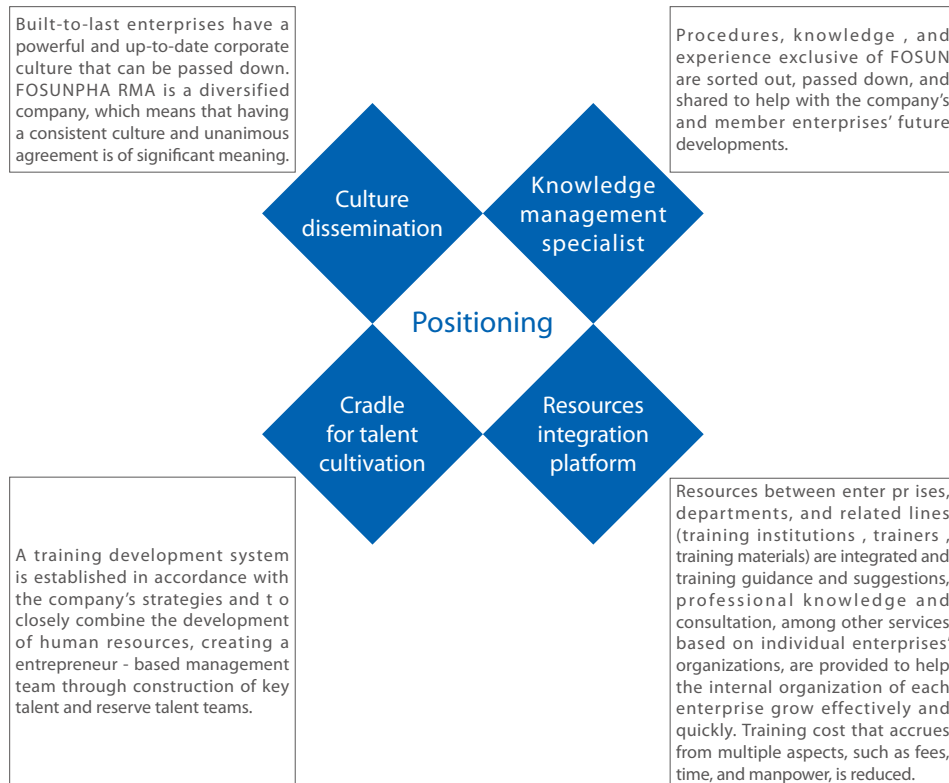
Built-to-last enterprises have a powerful and up-to-date corporate culture that can be passed down. FOSUNPHA RMA is a diversified company, which means that having a consistent culture and unanimous agreement is of significant meaning.

Procedures, knowledge , and experience exclusive of FOSUN are sorted out, passed down, and shared to help with the company's and member enterprises' future developments.

Culture dissemination

Knowledge management specialist

Positioning

Cradle for talent cultivation

Resources integration platform

A training development system is established in accordance with the company's strategies and t o closely combine the development of human resources, creating a entrepreneur - based management team through construction of key talent and reserve talent teams.

Resources between enter pr ises, departments, and related lines (training institutions , trainers , training materials) are integrated and training guidance and suggestions, professional knowledge and consultation, among other services based on individual enterprises' organizations, are provided to help the internal organization of each enterprise grow effectively and quickly. Training cost that accrues from multiple aspects, such as fees, time, and manpower, is reduced.